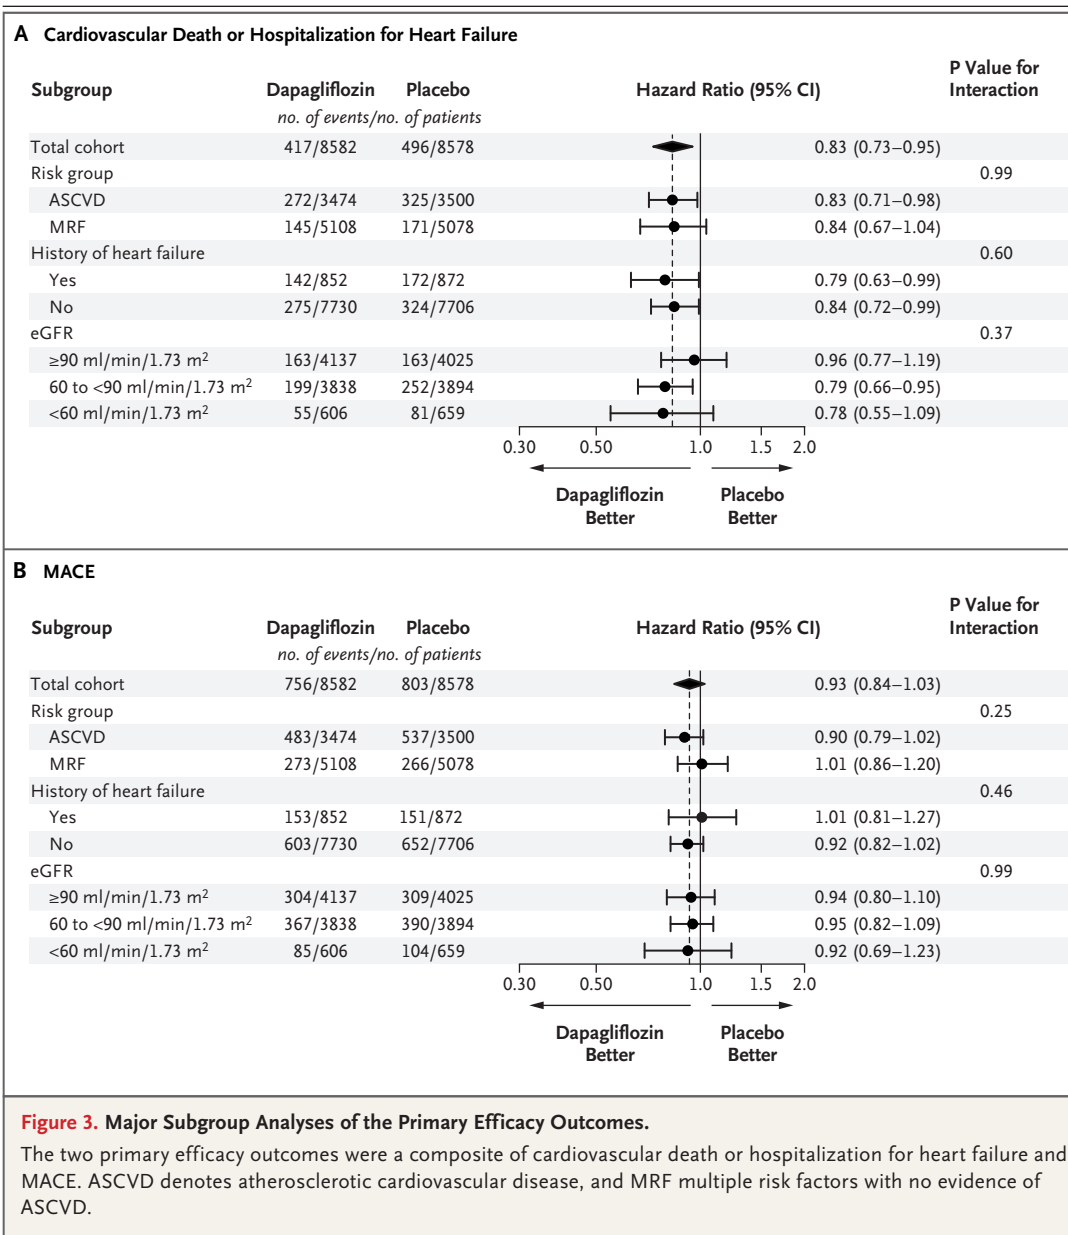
**A Cardiovascular Death or Hospitalization for Heart Failure**

| Subgroup | Dapagliflozin | Placebo | Hazard Ratio (95% CI) | P Value for Interaction |
|---|---|---|---|---|
| | *no. of events/no. of patients* | | | |
| Total cohort | 417/8582 | 496/8578 | 0.83 (0.73–0.95) | |
| Risk group | | | | 0.99 |
| ASCVD | 272/3474 | 325/3500 | 0.83 (0.71–0.98) | |
| MRF | 145/5108 | 171/5078 | 0.84 (0.67–1.04) | |
| History of heart failure | | | | 0.60 |
| Yes | 142/852 | 172/872 | 0.79 (0.63–0.99) | |
| No | 275/7730 | 324/7706 | 0.84 (0.72–0.99) | |
| eGFR | | | | 0.37 |
| ≥90 ml/min/1.73 m$^2$ | 163/4137 | 163/4025 | 0.96 (0.77–1.19) | |
| 60 to <90 ml/min/1.73 m$^2$ | 199/3838 | 252/3894 | 0.79 (0.66–0.95) | |
| <60 ml/min/1.73 m$^2$ | 55/606 | 81/659 | 0.78 (0.55–1.09) | |

0.30 0.50 1.0 1.5 2.0

Dapagliflozin Better Placebo Better

**B MACE**

| Subgroup | Dapagliflozin | Placebo | Hazard Ratio (95% CI) | P Value for Interaction |
|---|---|---|---|---|
| | *no. of events/no. of patients* | | | |
| Total cohort | 756/8582 | 803/8578 | 0.93 (0.84–1.03) | |
| Risk group | | | | 0.25 |
| ASCVD | 483/3474 | 537/3500 | 0.90 (0.79–1.02) | |
| MRF | 273/5108 | 266/5078 | 1.01 (0.86–1.20) | |
| History of heart failure | | | | 0.46 |
| Yes | 153/852 | 151/872 | 1.01 (0.81–1.27) | |
| No | 603/7730 | 652/7706 | 0.92 (0.82–1.02) | |
| eGFR | | | | 0.99 |
| ≥90 ml/min/1.73 m$^2$ | 304/4137 | 309/4025 | 0.94 (0.80–1.10) | |
| 60 to <90 ml/min/1.73 m$^2$ | 367/3838 | 390/3894 | 0.95 (0.82–1.09) | |
| <60 ml/min/1.73 m$^2$ | 85/606 | 104/659 | 0.92 (0.69–1.23) | |

0.30 0.50 1.0 1.5 2.0

Dapagliflozin Better Placebo Better

**Figure 3. Major Subgroup Analyses of the Primary Efficacy Outcomes.**

The two primary efficacy outcomes were a composite of cardiovascular death or hospitalization for heart failure and MACE. ASCVD denotes atherosclerotic cardiovascular disease, and MRF multiple risk factors with no evidence of ASCVD.